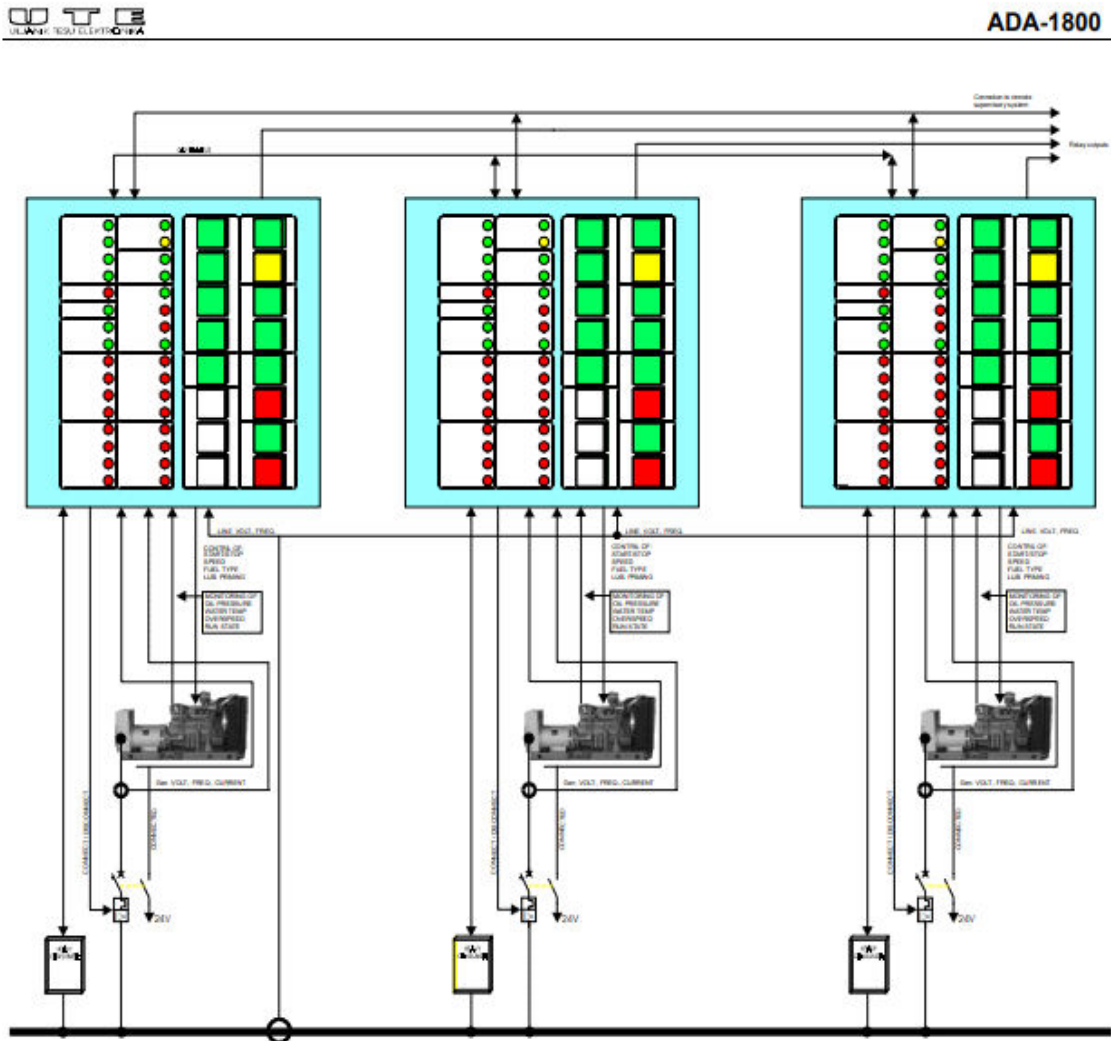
ULJANIK TESU ELEKTRONIKA

ADA-1800

Connection to remote supervisory system

Relay outputs

LINE VOLT. FREQ.

CONTROL OF START/STOP SPEED FUEL TYPE LUB. PRIMING

MONITORING OF OIL PRESSURE WATER TEMP. OVERSPEED RUN STATE

Gen. VOLT. FREQ. CURRENT

CONNECT / DISCONNECT

CONNECTED

24V

LINE VOLT. FREQ.

CONTROL OF START/STOP SPEED FUEL TYPE LUB. PRIMING

MONITORING OF OIL PRESSURE WATER TEMP. OVERSPEED RUN STATE

Gen. VOLT. FREQ. CURRENT

CONNECT / DISCONNECT

CONNECTED

24V

LINE VOLT. FREQ.

CONTROL OF START/STOP SPEED FUEL TYPE LUB. PRIMING

MONITORING OF OIL PRESSURE WATER TEMP. OVERSPEED RUN STATE

Gen. VOLT. FREQ. CURRENT

CONNECT / DISCONNECT

CONNECTED

24V